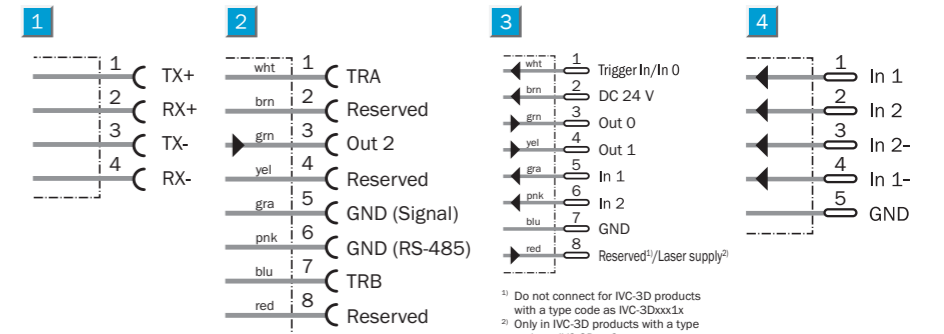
1

1 TX+
2 RX+
3 TX-
4 RX-

2

wht 1 TRA
brn 2 Reserved
grn 3 Out 2
yel 4 Reserved
gra 5 GND (Signal)
pnk 6 GND (RS-485)
blu 7 TRB
red 8 Reserved

3

wht 1 Trigger In/In 0
brn 2 DC 24 V
grn 3 Out 0
yel 4 Out 1
gra 5 In 1
pnk 6 In 2
blu 7 GND
red 8 Reserved$^{1)}$/Laser supply$^{2)}$

$^{1)}$ Do not connect for IVC-3D products with a type code as IVC-3Dxxx1x
$^{2)}$ Only in IVC-3D products with a type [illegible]

4

1 In 1
2 In 2
3 In 2-
4 In 1-
5 GND